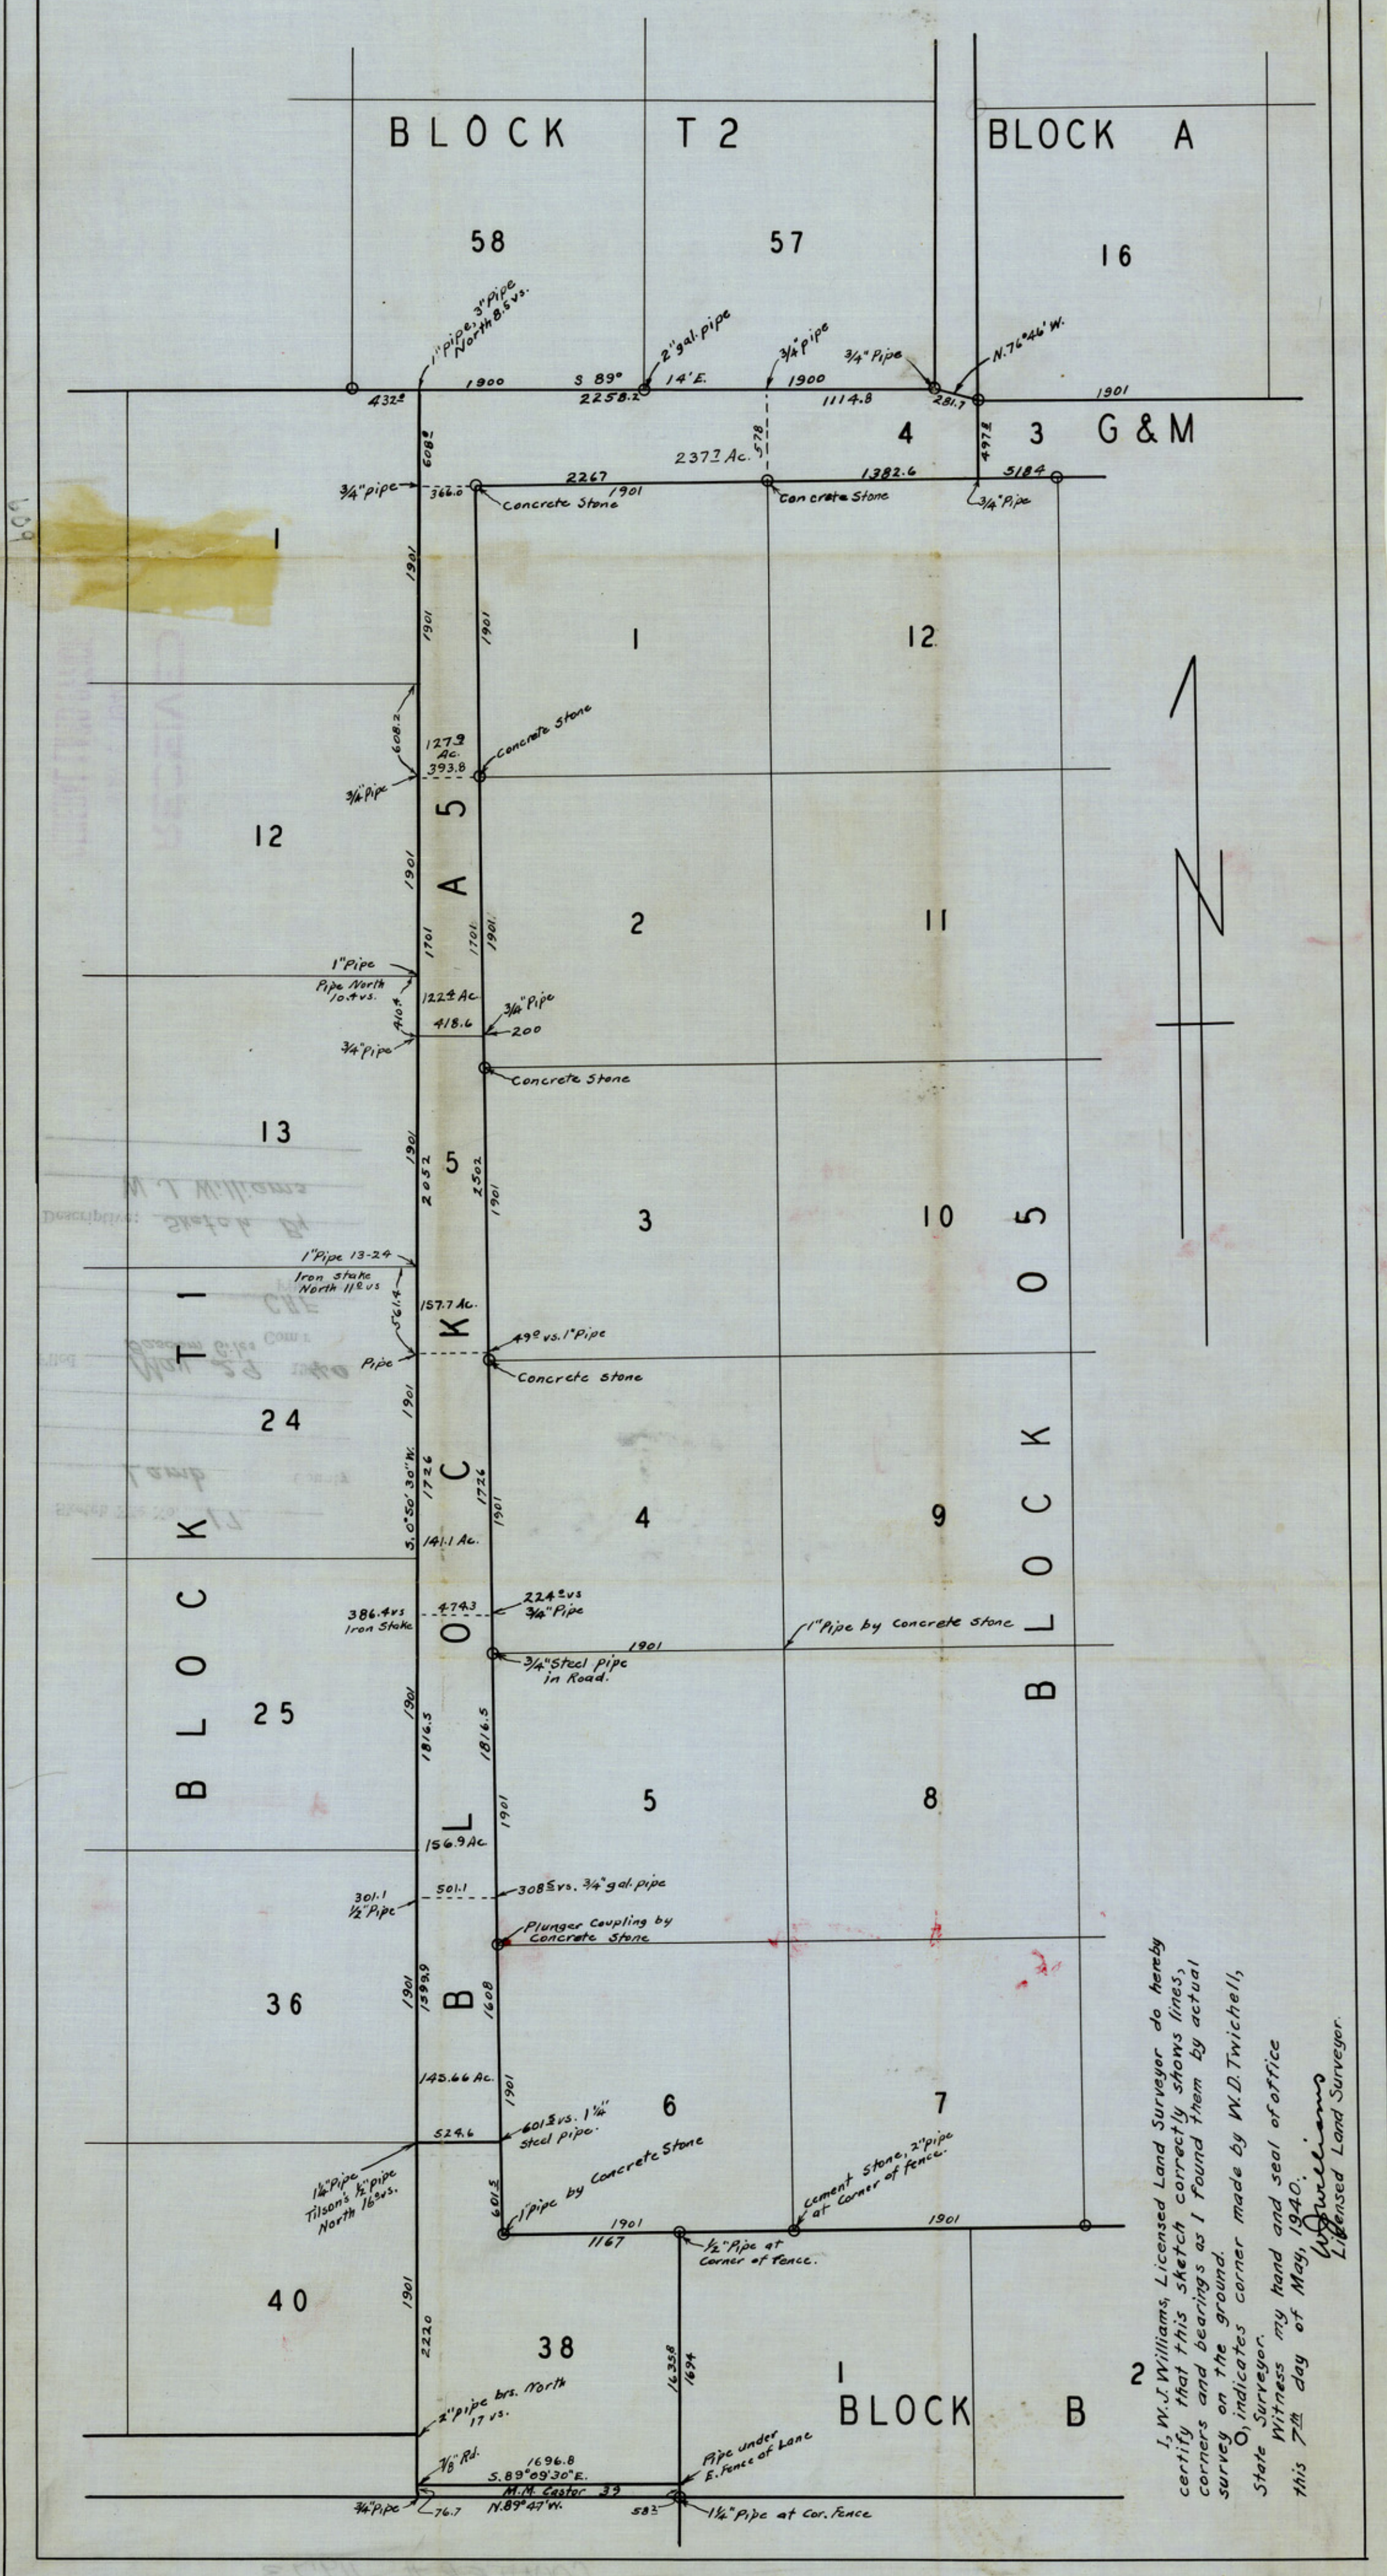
BLOCK T2

BLOCK A

58

57

16

1" pipe, 3" pipe North 8.6 vs.

2" gal. pipe

3/4" pipe

3/4" Pipe

N.76°46'W.

432.5

1900

S 89° 14'E.

2258.2

1900

1114.8

281.7

1901

4

3

G&M

608.2

237.3 Ac.

578

497.8

3/4" pipe

366.0

2267

1901

1382.6

518.4

Concrete Stone

Concrete Stone

3/4" Pipe

1

1901

1901

1

12

608.2

127.9 Ac.

393.8

Concrete Stone

3/4" Pipe

12

5

A

2

11

1" Pipe

Pipe North 10.4 vs.

1701

1701

1901

122.4 Ac.

418.6

3/4" Pipe

200

3/4" Pipe

Concrete Stone

13

1901

2052

5

2502

1901

3

10

1" Pipe 13-24

Iron stake North 11.8 vs.

561.4

157.7 Ac.

K

49.9 vs. 1" Pipe

Pipe

Concrete Stone

24

1901

S.0°50'30"W.

1726

C

1726

1901

4

9

141.1 Ac.

BLOCK 05

386.4 vs Iron Stake

474.3

224.8 vs 3/4" Pipe

O

1901

1" Pipe by Concrete Stone

3/4" Steel Pipe in Road.

BLOCK T1

25

1901

1816.5

L

1816.5

1901

5

8

156.9 Ac.

301.1

1/2" Pipe

501.1

308.8 vs. 3/4" gal. pipe

Plunger Coupling by Concrete Stone

36

1901

1599.9

B

1608

143.66 Ac.

1901

6

7

524.6

601.8 vs. 1 1/4" steel pipe.

1 1/4" Pipe

Tilson's 1/2" Pipe North 16 vs.

1" pipe by Concrete Stone

601.8

Cement Stone, 2" pipe at corner of fence.

1901

1167

1/2" Pipe at Corner of Fence.

1901

40

1901

2220

38

1635.8

1694

1

BLOCK B

2

2" pipe brs. North 17 vs.

3/8" Rd.

1696.8

S.89°09'30"E.

M.M. Castor 39

N.89°47'W.

Pipe under E. Fence of Lane

3/4" Pipe

76.7

583

1 1/4" Pipe at Cor. Fence

I, W.J. Williams, Licensed Land Surveyor do hereby certify that this sketch correctly shows lines, corners and bearings as I found them by actual survey on the ground.
O indicates corner made by W.D. Twichell, State Surveyor.
Witness my hand and seal of office this 7th day of May, 1940.

W.J. Williams
Licensed Land Surveyor.

N

609

RECEIVED

W.J. Williams

Sketch

CRF

Mar 22 1940

Land